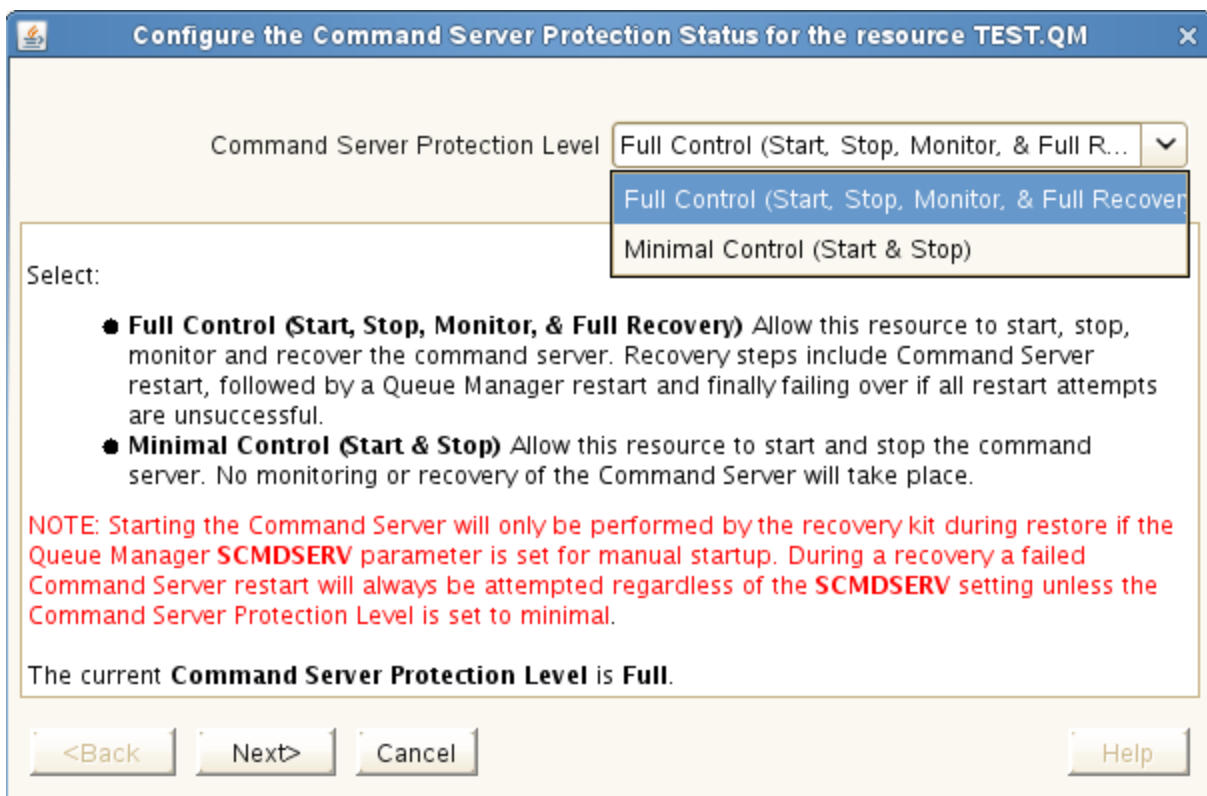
Configure the Command Server Protection Status for the resource TEST.QM

Command Server Protection Level Full Control (Start, Stop, Monitor, & Full R...

Full Control (Start, Stop, Monitor, & Full Recover

Minimal Control (Start & Stop)

Select:

● Full Control (Start, Stop, Monitor, & Full Recovery) Allow this resource to start, stop, monitor and recover the command server. Recovery steps include Command Server restart, followed by a Queue Manager restart and finally failing over if all restart attempts are unsuccessful.

● Minimal Control (Start & Stop) Allow this resource to start and stop the command server. No monitoring or recovery of the Command Server will take place.

NOTE: Starting the Command Server will only be performed by the recovery kit during restore if the Queue Manager SCMDSERV parameter is set for manual startup. During a recovery a failed Command Server restart will always be attempted regardless of the SCMDSERV setting unless the Command Server Protection Level is set to minimal.

The current Command Server Protection Level is Full.

<Back Next> Cancel Help